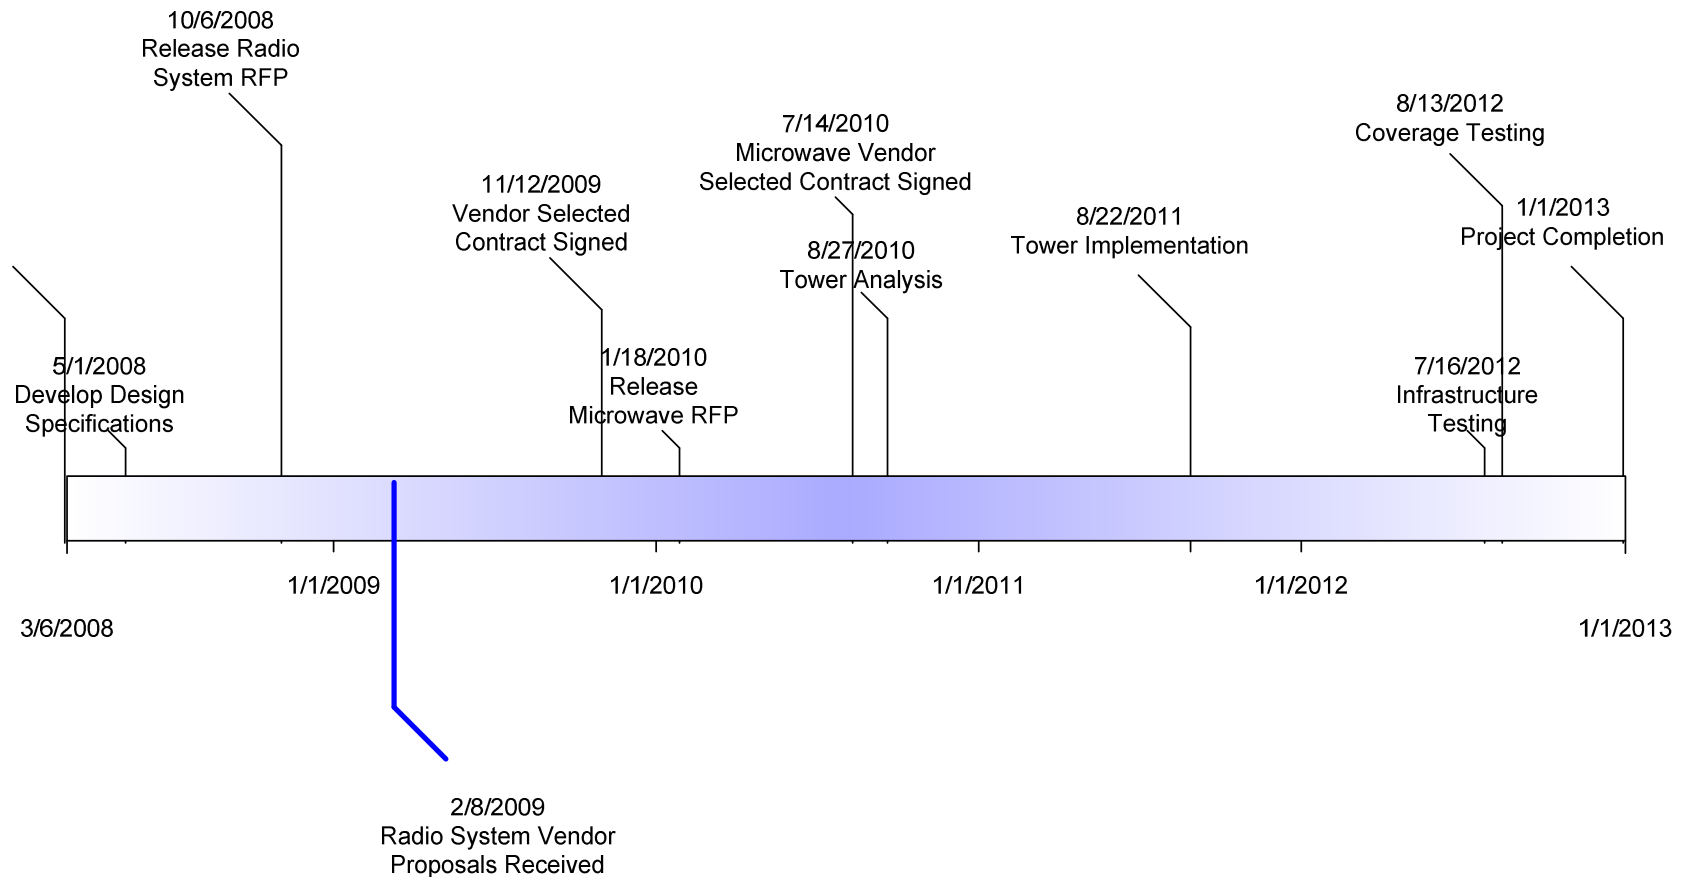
10/6/2008
Release Radio
System RFP

7/14/2010
Microwave Vendor
Selected Contract Signed

8/13/2012
Coverage Testing

11/12/2009
Vendor Selected
Contract Signed

8/22/2011
Tower Implementation

1/1/2013
Project Completion

8/27/2010
Tower Analysis

5/1/2008
Develop Design
Specifications

1/18/2010
Release
Microwave RFP

7/16/2012
Infrastructure
Testing

1/1/2009

1/1/2010

1/1/2011

1/1/2012

3/6/2008

1/1/2013

2/8/2009
Radio System Vendor
Proposals Received